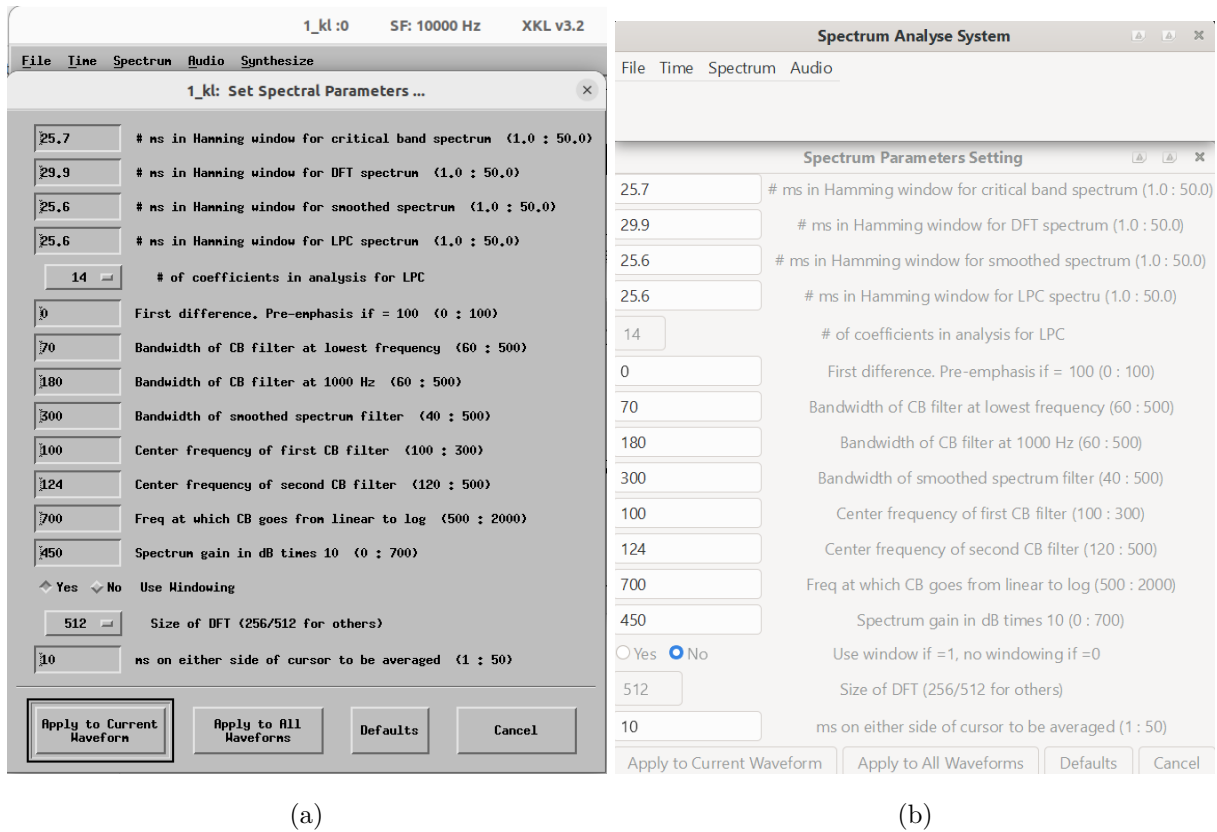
1_kl :0 SF: 10000 Hz XKL v3.2

File Time Spectrum Audio Synthesize

1_kl: Set Spectral Parameters ...

25.7 # ms in Hamming window for critical band spectrum (1.0 : 50.0)

29.9 # ms in Hamming window for DFT spectrum (1.0 : 50.0)

25.6 # ms in Hamming window for smoothed spectrum (1.0 : 50.0)

25.6 # ms in Hamming window for LPC spectrum (1.0 : 50.0)

14 # of coefficients in analysis for LPC

0 First difference. Pre-emphasis if = 100 (0 : 100)

70 Bandwidth of CB filter at lowest frequency (60 : 500)

180 Bandwidth of CB filter at 1000 Hz (60 : 500)

300 Bandwidth of smoothed spectrum filter (40 : 500)

100 Center frequency of first CB filter (100 : 300)

124 Center frequency of second CB filter (120 : 500)

700 Freq at which CB goes from linear to log (500 : 2000)

450 Spectrum gain in dB times 10 (0 : 700)

Yes No Use Windowing

512 Size of DFT (256/512 for others)

10 ms on either side of cursor to be averaged (1 : 50)

Apply to Current Waveform | Apply to All Waveforms | Defaults | Cancel

(a)

Spectrum Analyse System

File Time Spectrum Audio

Spectrum Parameters Setting

25.7 # ms in Hamming window for critical band spectrum (1.0 : 50.0)

29.9 # ms in Hamming window for DFT spectrum (1.0 : 50.0)

25.6 # ms in Hamming window for smoothed spectrum (1.0 : 50.0)

25.6 # ms in Hamming window for LPC spectru (1.0 : 50.0)

14 # of coefficients in analysis for LPC

0 First difference. Pre-emphasis if = 100 (0 : 100)

70 Bandwidth of CB filter at lowest frequency (60 : 500)

180 Bandwidth of CB filter at 1000 Hz (60 : 500)

300 Bandwidth of smoothed spectrum filter (40 : 500)

100 Center frequency of first CB filter (100 : 300)

124 Center frequency of second CB filter (120 : 500)

700 Freq at which CB goes from linear to log (500 : 2000)

450 Spectrum gain in dB times 10 (0 : 700)

Yes No Use window if =1, no windowing if =0

512 Size of DFT (256/512 for others)

10 ms on either side of cursor to be averaged (1 : 50)

Apply to Current Waveform | Apply to All Waveforms | Defaults | Cancel

(b)